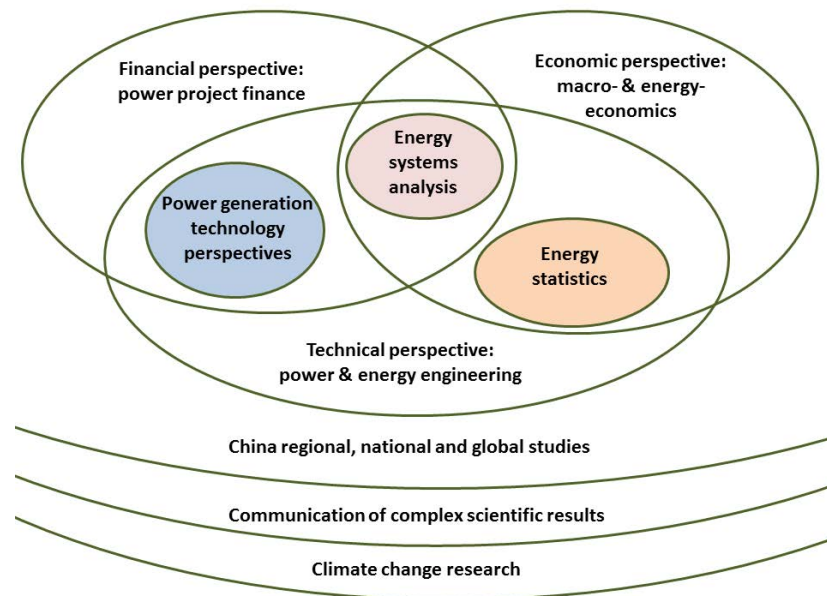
Financial perspective: power project finance

Economic perspective: macro- & energy-economics

Energy systems analysis

Power generation technology perspectives

Energy statistics

Technical perspective: power & energy engineering

China regional, national and global studies

Communication of complex scientific results

Climate change research